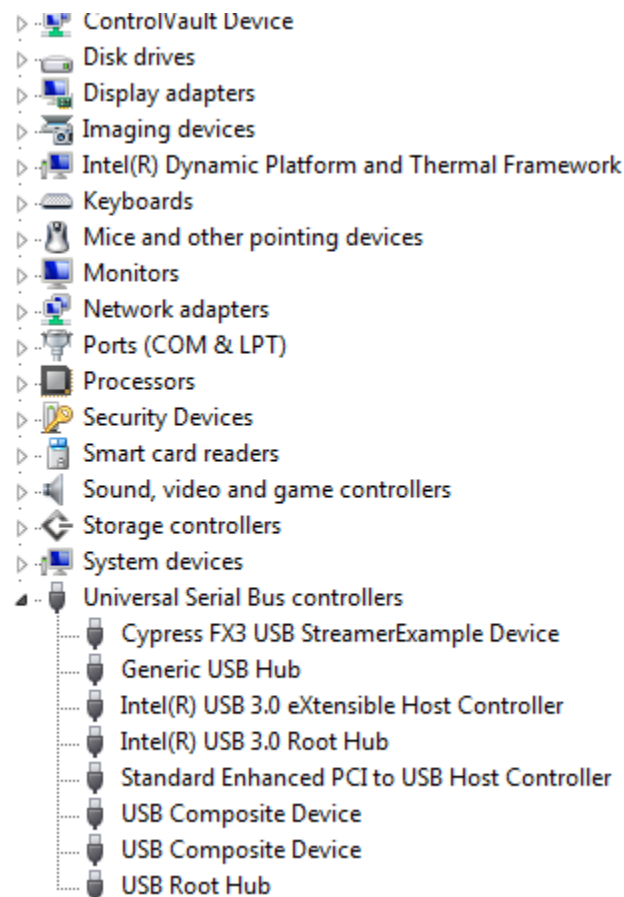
ControlVault Device
Disk drives
Display adapters
Imaging devices
Intel(R) Dynamic Platform and Thermal Framework
Keyboards
Mice and other pointing devices
Monitors
Network adapters
Ports (COM & LPT)
Processors
Security Devices
Smart card readers
Sound, video and game controllers
Storage controllers
System devices
Universal Serial Bus controllers
Cypress FX3 USB StreamerExample Device
Generic USB Hub
Intel(R) USB 3.0 eXtensible Host Controller
Intel(R) USB 3.0 Root Hub
Standard Enhanced PCI to USB Host Controller
USB Composite Device
USB Composite Device
USB Root Hub